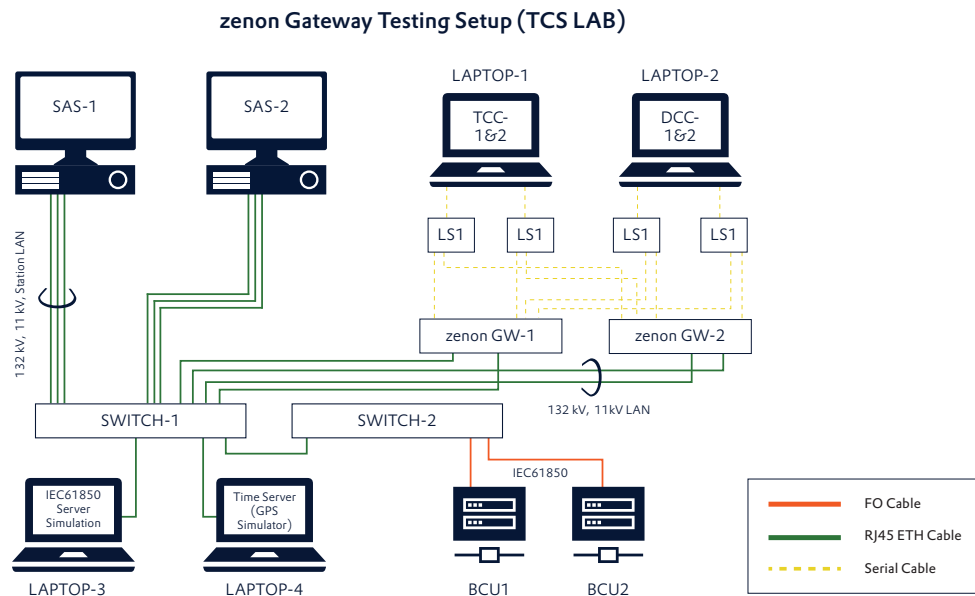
zenon Gateway Testing Setup (TCS LAB)

SAS-1

SAS-2

LAPTOP-1

TCC-1&2

LAPTOP-2

DCC-1&2

LS1

LS1

LS1

LS1

132 kV, 11 kV, Station LAN

zenon GW-1

zenon GW-2

132 kV, 11kV LAN

SWITCH-1

SWITCH-2

IEC61850

IEC61850 Server Simulation

Time Server (GPS Simulator)

LAPTOP-3

LAPTOP-4

BCU1

BCU2

FO Cable

RJ45 ETH Cable

Serial Cable